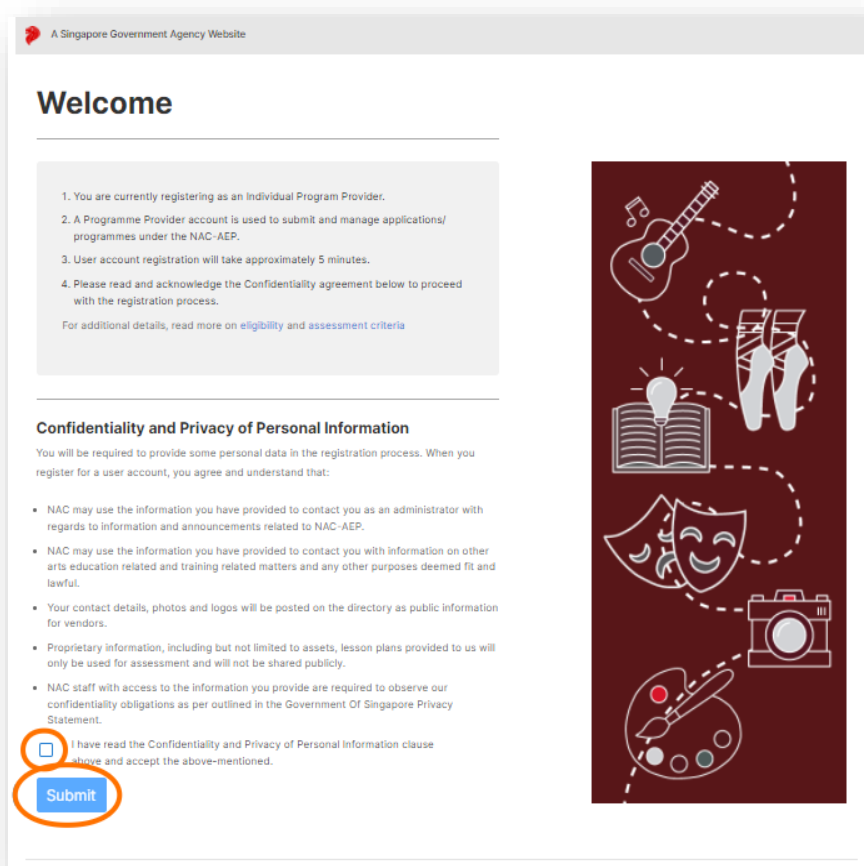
A Singapore Government Agency Website

Welcome

1. You are currently registering as an Individual Program Provider.
2. A Programme Provider account is used to submit and manage applications/ programmes under the NAC-AEP.
3. User account registration will take approximately 5 minutes.
4. Please read and acknowledge the Confidentiality agreement below to proceed with the registration process.

For additional details, read more on eligibility and assessment criteria

Confidentiality and Privacy of Personal Information

You will be required to provide some personal data in the registration process. When you register for a user account, you agree and understand that:

- NAC may use the information you have provided to contact you as an administrator with regards to information and announcements related to NAC-AEP.
- NAC may use the information you have provided to contact you with information on other arts education related and training related matters and any other purposes deemed fit and lawful.
- Your contact details, photos and logos will be posted on the directory as public information for vendors.
- Proprietary information, including but not limited to assets, lesson plans provided to us will only be used for assessment and will not be shared publicly.
- NAC staff with access to the information you provide are required to observe our confidentiality obligations as per outlined in the Government Of Singapore Privacy Statement.

I have read the Confidentiality and Privacy of Personal Information clause above and accept the above-mentioned.

Submit